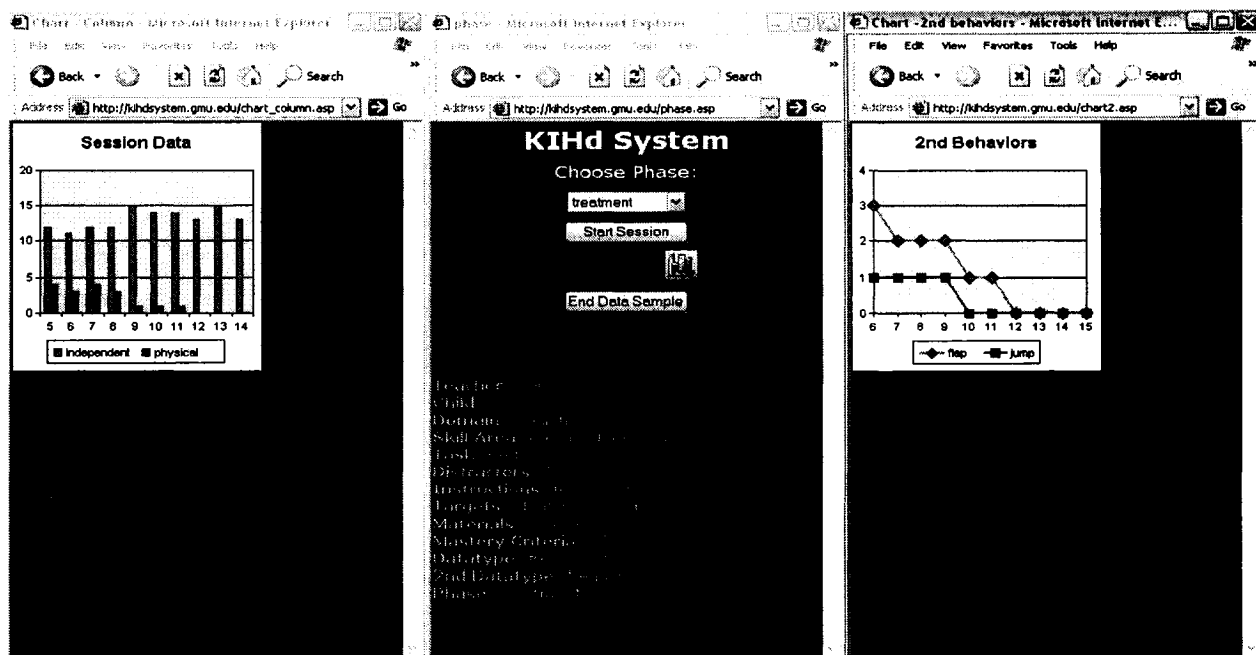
Chart - Column - Microsoft Internet Explorer
File Edit View Favorites Tools Help
Back Search
Address http://kihdsystem.gmu.edu/chart_column.asp Go

Session Data

20
15
10
5
0
5 6 7 8 9 10 11 12 13 14
independent physical

phase - Microsoft Internet Explorer
File Edit View Favorites Tools Help
Back Search
Address http://kihdsystem.gmu.edu/phase.asp Go

KIHd System
Choose Phase:
treatment
Start Session
End Data Sample

Teacher: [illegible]
Child: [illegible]
Domain: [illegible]
Skill Area: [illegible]
Task: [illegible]
Distracters: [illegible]
Instructions: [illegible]
Targets: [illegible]
Materials: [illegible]
Mastery Criteria: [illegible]
Datatype: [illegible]
2nd Datatype: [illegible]
Phase: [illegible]

Chart - 2nd behaviors - Microsoft Internet E...
File Edit View Favorites Tools Help
Back Search
Address http://kihdsystem.gmu.edu/chart2.asp Go

2nd Behaviors

4
3
2
1
0
6 7 8 9 10 11 12 13 14 15
flap jump